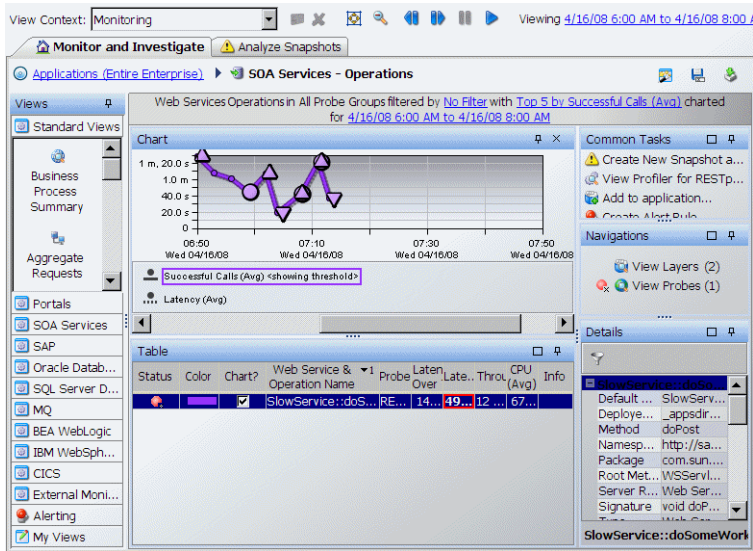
View Context: Monitoring

Viewing 4/16/08 6:00 AM to 4/16/08 8:00 AM

Monitor and Investigate | Analyze Snapshots

Applications (Entire Enterprise) ▸ SOA Services - Operations

Views

Standard Views

Business Process Summary

Aggregate Requests

Portals

SOA Services

SAP

Oracle Datab...

SQL Server D...

MQ

BEA WebLogic

IBM WebSph...

CICS

External Moni...

Alerting

My Views

Web Services Operations in All Probe Groups filtered by No Filter with Top 5 by Successful Calls (Avg) charted for 4/16/08 6:00 AM to 4/16/08 8:00 AM

Chart

1 m, 20.0 s
1.0 m
40.0 s
20.0 s
0

06:50 Wed 04/16/08
07:10 Wed 04/16/08
07:30 Wed 04/16/08
07:50 Wed 04/16/08

Successful Calls (Avg) <showing threshold>

Latency (Avg)

Table

| Status | Color | Chart? | Web Service & Operation Name ▼1 | Probe | Laten Over | Late... | Throu | CPU (Avg) | Info |
|---|---|---|---|---|---|---|---|---|---|
| | | ☑ | SlowService::doS... | RE... | 14... | 49... | 12 ... | 67... | |

Common Tasks

Create New Snapshot a...

View Profiler for RESTp...

Add to application...

Create Alert Rule

Navigations

View Layers (2)

View Probes (1)

Details

SlowService::doSo...

| Default ... | SlowServ... |
|---|---|
| Deploye... | _appsdir... |
| Method | doPost |
| Namesp... | http://sa... |
| Package | com.sun.... |
| Root Met... | WSServl... |
| Server R... | Web Ser... |
| Signature | void doP... |
| Type | Web Ser... |

SlowService::doSomeWork